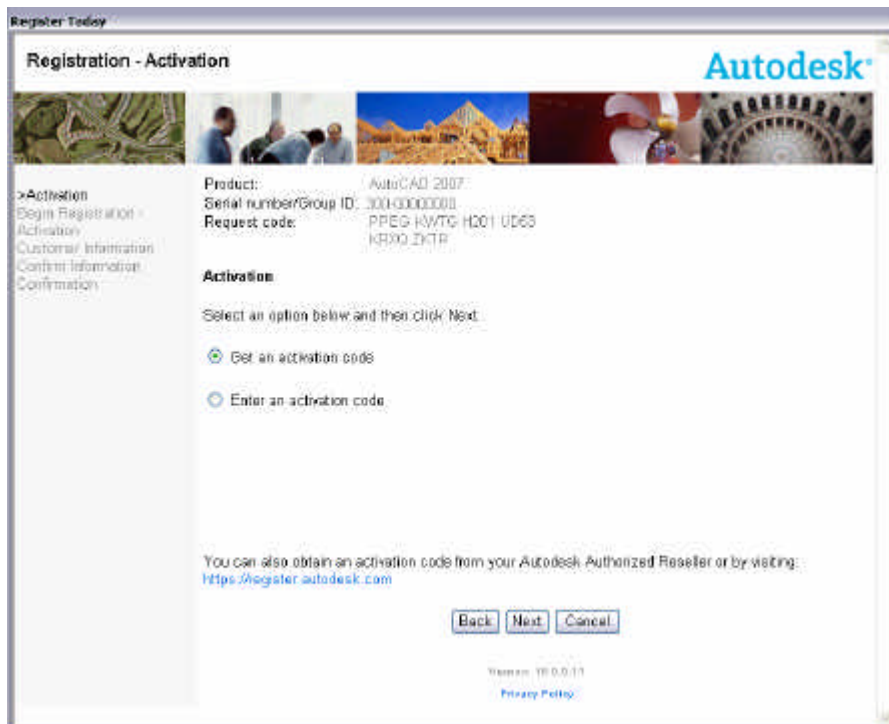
Register Today

Registration - Activation

Autodesk

>Activation
Begin Registration - Activation
Customer Information
Confirm Information
Confirmation

Product: AutoCAD 2007
Serial number/Group ID: 300-00000000
Request code: PPEG KWTG H201 UD63 KRXQ ZKTR

Activation

Select an option below and then click Next.

Get an activation code

Enter an activation code

You can also obtain an activation code from your Autodesk Authorized Reseller or by visiting: https://register.autodesk.com

Back Next Cancel

Version: 10.0.0.11

Privacy Policy